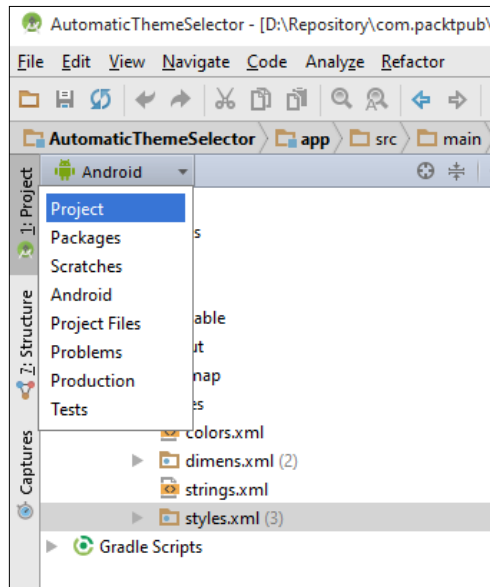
AutomaticThemeSelector - [D:\Repository\com.packtpub\

File Edit View Navigate Code Analyze Refactor

AutomaticThemeSelector app src main

1: Project

7: Structure

Captures

Android

Project
Packages
Scratches
Android
Project Files
Problems
Production
Tests

s

able
ut
nap
es

colors.xml
dimens.xml (2)
strings.xml
styles.xml (3)
Gradle Scripts